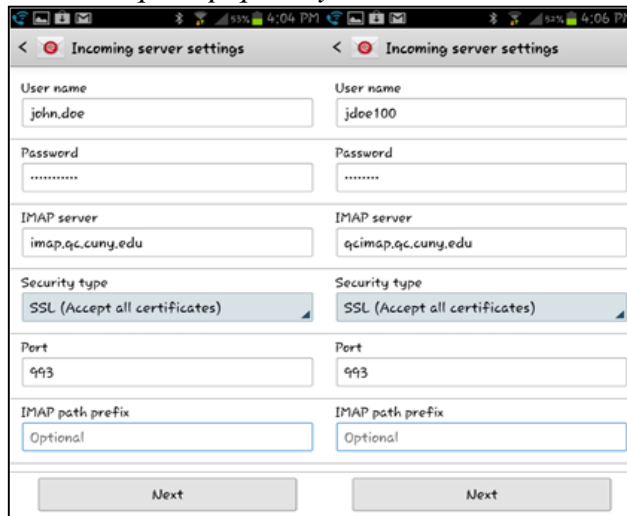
53% 4:04 PM

Incoming server settings

User name

john.doe

Password

············

IMAP server

imap.qc.cuny.edu

Security type

SSL (Accept all certificates)

Port

993

IMAP path prefix

Optional

Next

52% 4:06 PM

Incoming server settings

User name

jdoe100

Password

········

IMAP server

qcimap.qc.cuny.edu

Security type

SSL (Accept all certificates)

Port

993

IMAP path prefix

Optional

Next